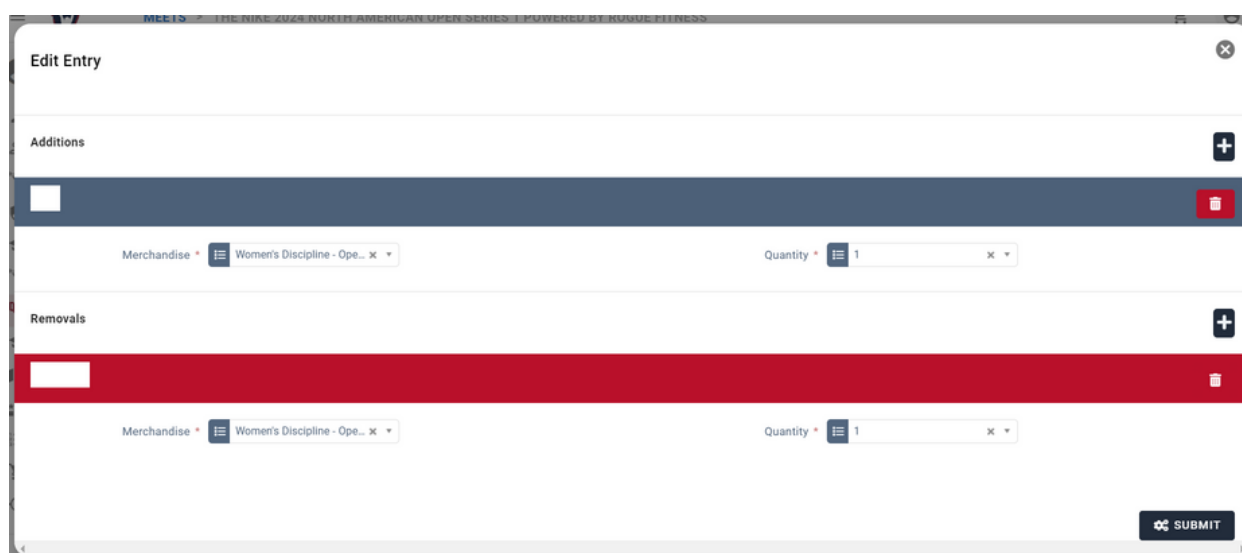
MEETS > THE NIKE 2024 NORTH AMERICAN OPEN SERIES 1 POWERED BY ROGUE FITNESS

Edit Entry

Additions

Merchandise * Women's Discipline - Ope...

Quantity * 1

Removals

Merchandise * Women's Discipline - Ope...

Quantity * 1

SUBMIT